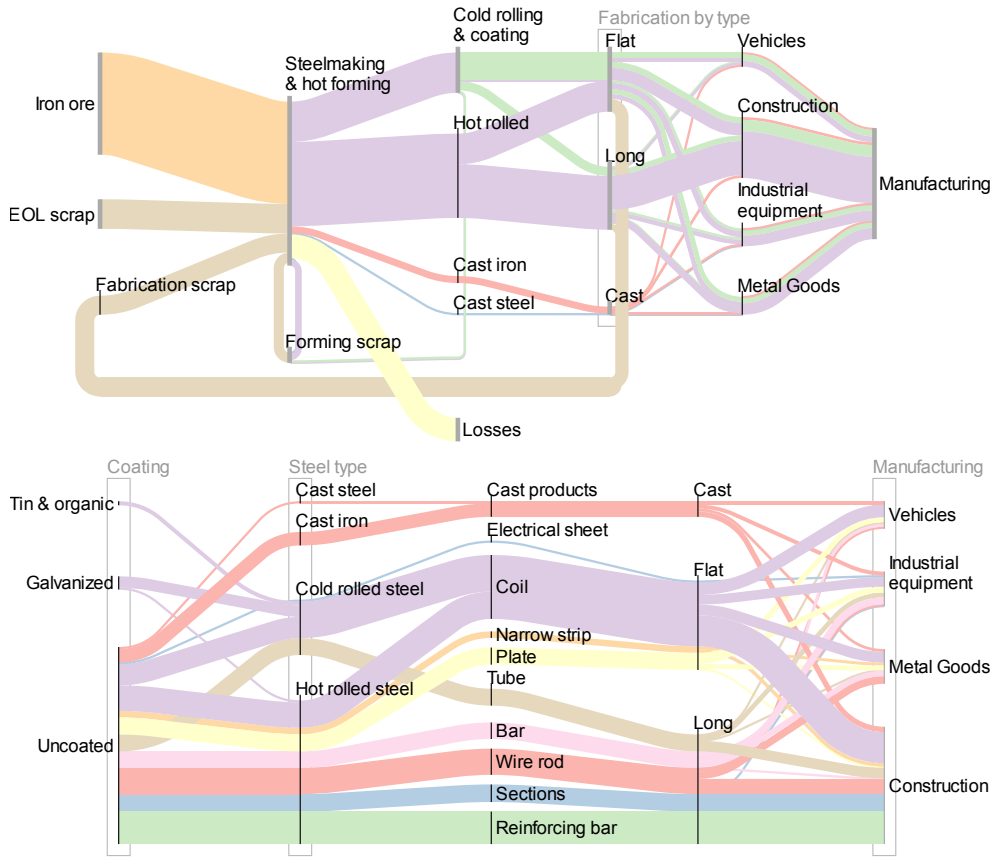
Cold rolling & coating
Fabrication by type
Flat
Vehicles
Steelmaking & hot forming
Iron ore
Hot rolled
Construction
Long
Manufacturing
Industrial equipment
EOL scrap
Cast iron
Fabrication scrap
Cast steel
Cast
Metal Goods
Forming scrap
Losses

Coating
Steel type
Manufacturing
Tin & organic
Cast steel
Cast products
Cast
Cast iron
Vehicles
Electrical sheet
Galvanized
Industrial equipment
Flat
Cold rolled steel
Coil
Narrow strip
Plate
Metal Goods
Hot rolled steel
Tube
Long
Uncoated
Bar
Wire rod
Construction
Sections
Reinforcing bar